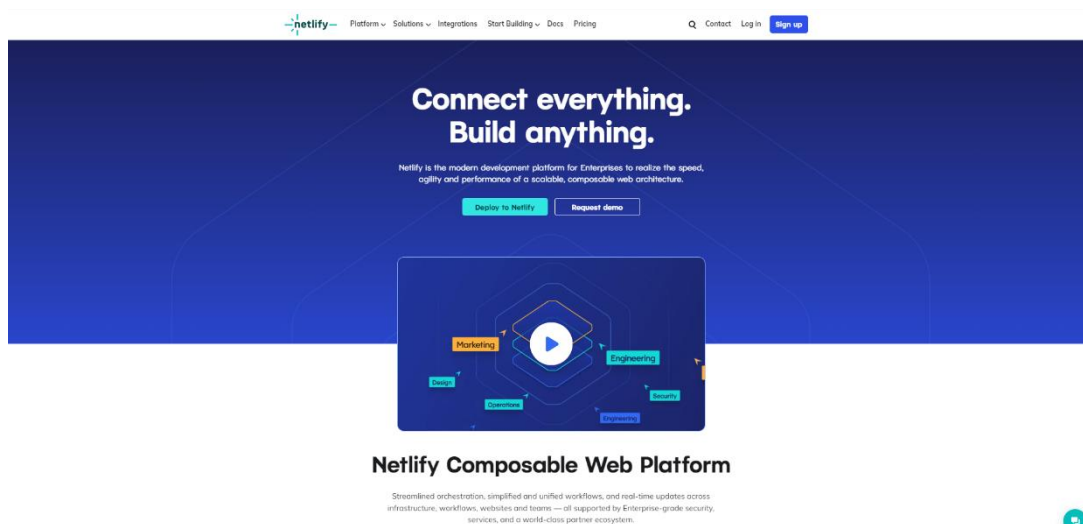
netlify Platform Solutions Integrations Start Building Docs Pricing Contact Log in Sign up

Connect everything. Build anything.

Netlify is the modern development platform for Enterprises to realize the speed, agility and performance of a scalable, composable web architecture.

Deploy to Netlify Request demo

Marketing Engineering Design Security Operations Engineering

Netlify Composable Web Platform

Streamlined orchestration, simplified and unified workflows, and real-time updates across infrastructure, workflows, websites and teams — all supported by Enterprise-grade security, services, and a world-class partner ecosystem.